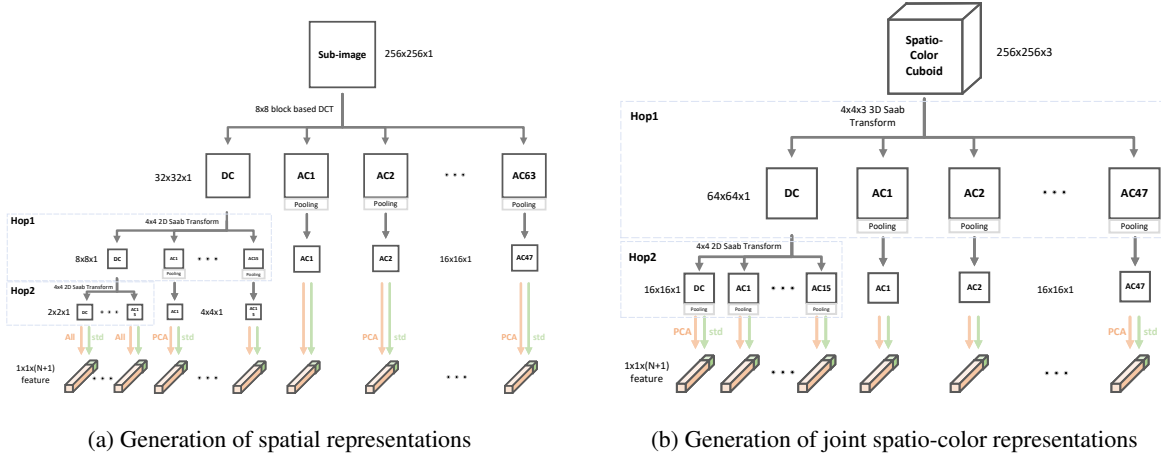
Sub-image
256x256x1
8x8 block based DCT
32x32x1
DC
AC1
Pooling
AC2
Pooling
• • •
AC63
Pooling
Hop1
4x4 2D Saab Transform
8x8x1
DC
AC1
Pooling
• • •
AC15
Pooling
AC1
AC2
16x16x1
AC47
Hop2
4x4 2D Saab Transform
2x2x1
DC
• • •
AC1
AC1
4x4x1
AC1
All
std
All
std
PCA
std
PCA
PCA
std
1x1x(N+1) feature
• • •
• • •
• • •

(a) Generation of spatial representations

Spatio-Color Cuboid
256x256x3
Hop1
4x4x3 3D Saab Transform
64x64x1
DC
AC1
Pooling
AC2
Pooling
• • •
AC47
Pooling
Hop2
4x4 2D Saab Transform
16x16x1
DC
Pooling
AC1
Pooling
• • •
AC15
Pooling
AC1
AC2
16x16x1
AC47
PCA
std
PCA
std
1x1x(N+1) feature
• • •
• • •

(b) Generation of joint spatio-color representations